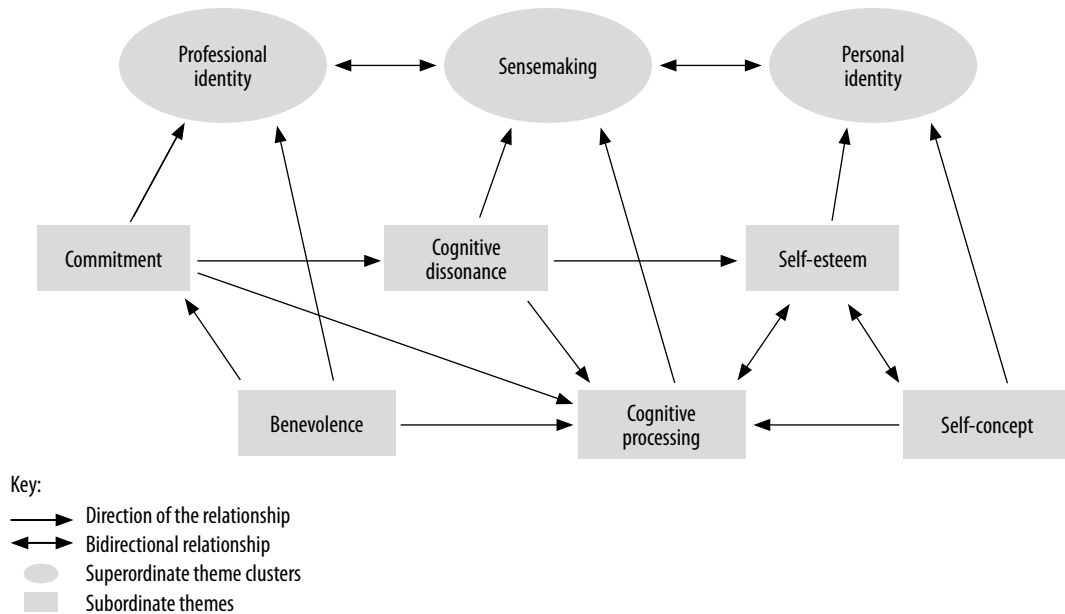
Professional identity

Sensemaking

Personal identity

Commitment

Cognitive dissonance

Self-esteem

Benevolence

Cognitive processing

Self-concept

Key:

Direction of the relationship

Bidirectional relationship

Superordinate theme clusters

Subordinate themes